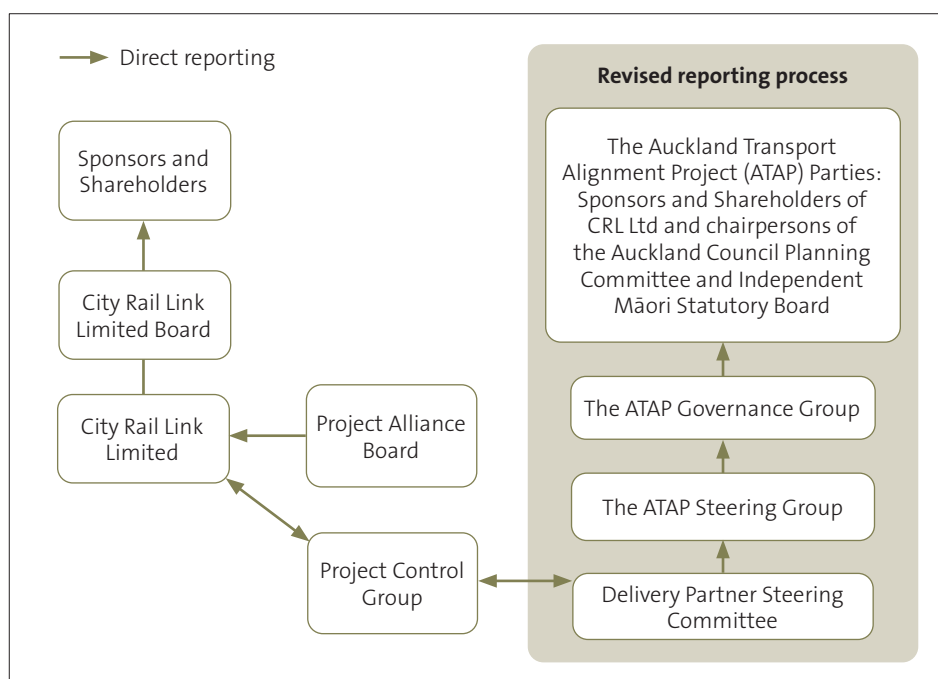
Direct reporting

Sponsors and Shareholders

City Rail Link Limited Board

City Rail Link Limited

Project Alliance Board

Project Control Group

Revised reporting process

The Auckland Transport Alignment Project (ATAP) Parties: Sponsors and Shareholders of CRL Ltd and chairpersons of the Auckland Council Planning Committee and Independent Māori Statutory Board

The ATAP Governance Group

The ATAP Steering Group

Delivery Partner Steering Committee